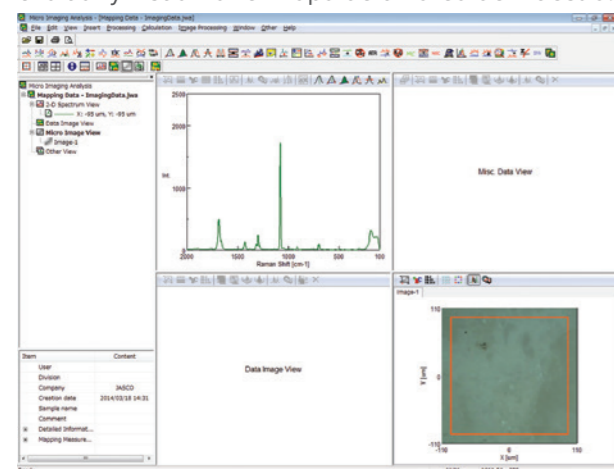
Micro Imaging Analysis - [Mapping Data - ImagingData.jws]

File Edit View Insert Processing Calculation Image Processing Window Other Help

Micro Imaging Analysis
Mapping Data - ImagingData.jws
2-D Spectrum View
X: -65 um, Y: -65 um
Data Image View
Micro Image View
Image-1
Other View

2500
2000
1000
0
Int.
2000 1500 1000 500 100
Raman Shift [cm-1]

Misc. Data View

Data Image View

Image-1
110
Y [um]
0
-110
-110 0 110
X [um]

| Item | Content |
|---|---|
| User | |
| Division | |
| Company | JASCO |
| Creation date | 2014/03/18 14:31 |
| Sample name | |
| Comment | |
| Detailed Informat... | |
| Mapping Measure... | |